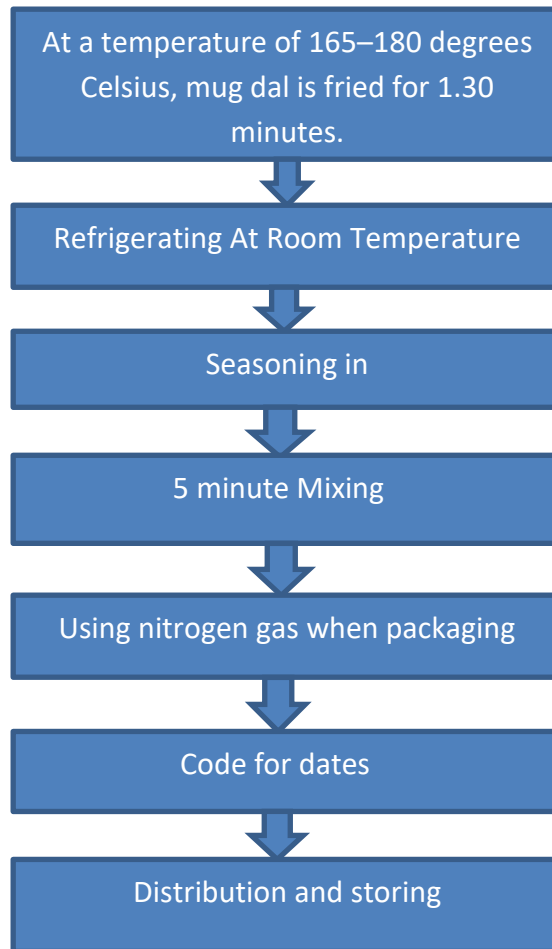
At a temperature of 165–180 degrees Celsius, mug dal is fried for 1.30 minutes.

Refrigerating At Room Temperature

Seasoning in

5 minute Mixing

Using nitrogen gas when packaging

Code for dates

Distribution and storing